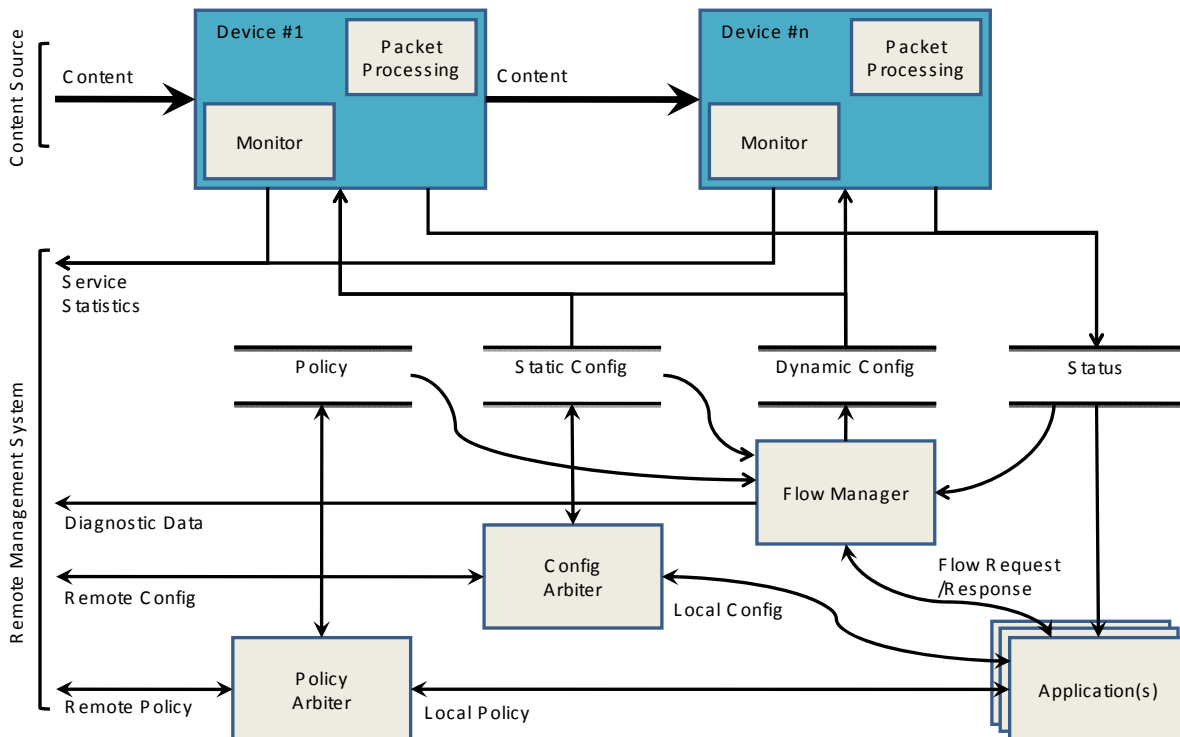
Content Source

Content

Device #1

Packet Processing

Monitor

Content

Device #n

Packet Processing

Monitor

Remote Management System

Service Statistics

Policy

Static Config

Dynamic Config

Status

Flow Manager

Diagnostic Data

Config Arbiter

Remote Config

Flow Request /Response

Local Config

Policy Arbiter

Remote Policy

Local Policy

Application(s)